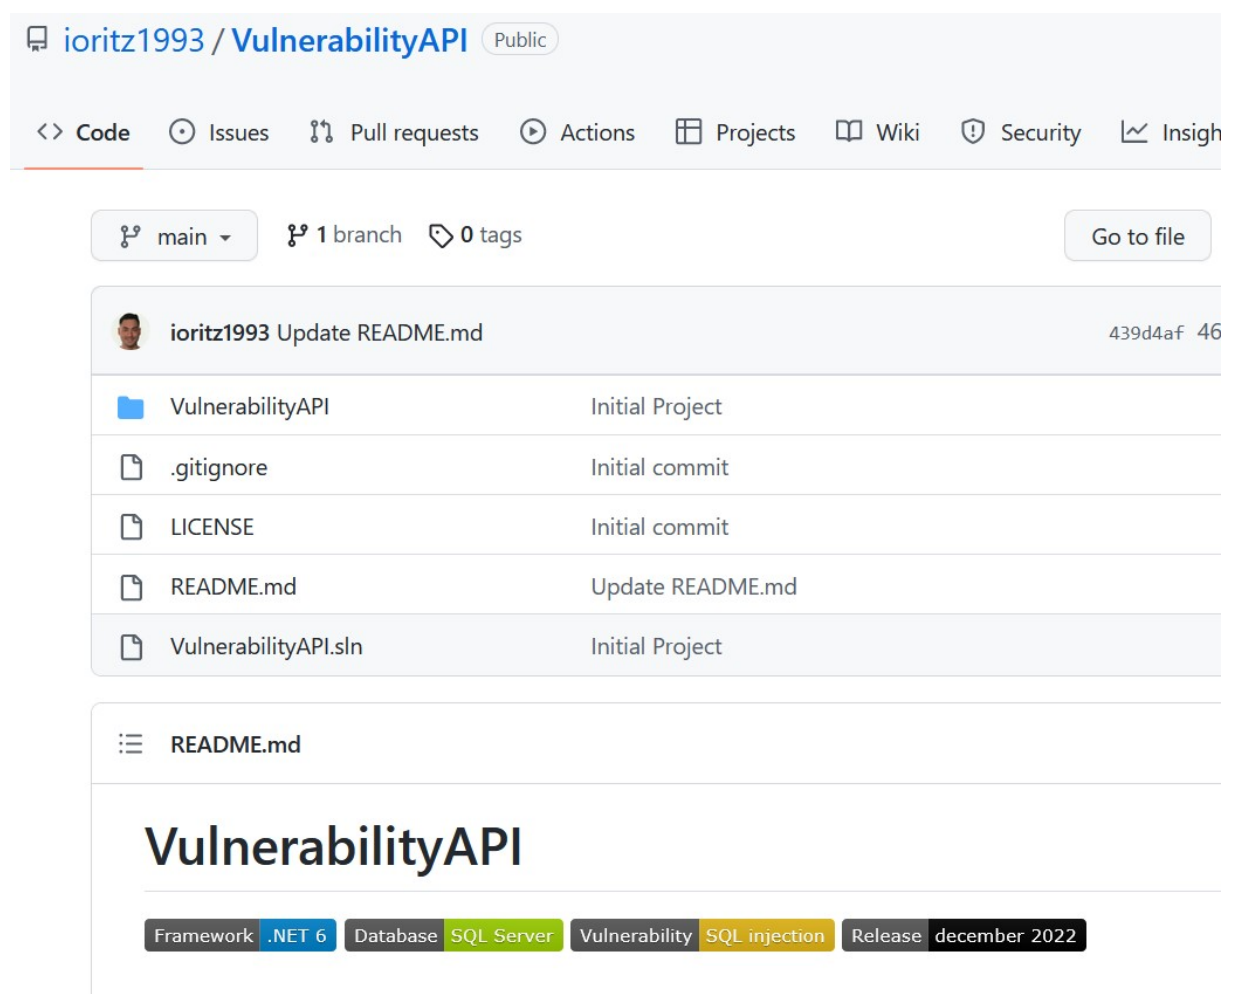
ioritz1993 / VulnerabilityAPI Public

Code Issues Pull requests Actions Projects Wiki Security Insigh

main 1 branch 0 tags Go to file

ioritz1993 Update README.md 439d4af 46

| | |
|---|---|
| VulnerabilityAPI | Initial Project |
| .gitignore | Initial commit |
| LICENSE | Initial commit |
| README.md | Update README.md |
| VulnerabilityAPI.sln | Initial Project |

README.md

VulnerabilityAPI

Framework .NET 6 Database SQL Server Vulnerability SQL injection Release december 2022